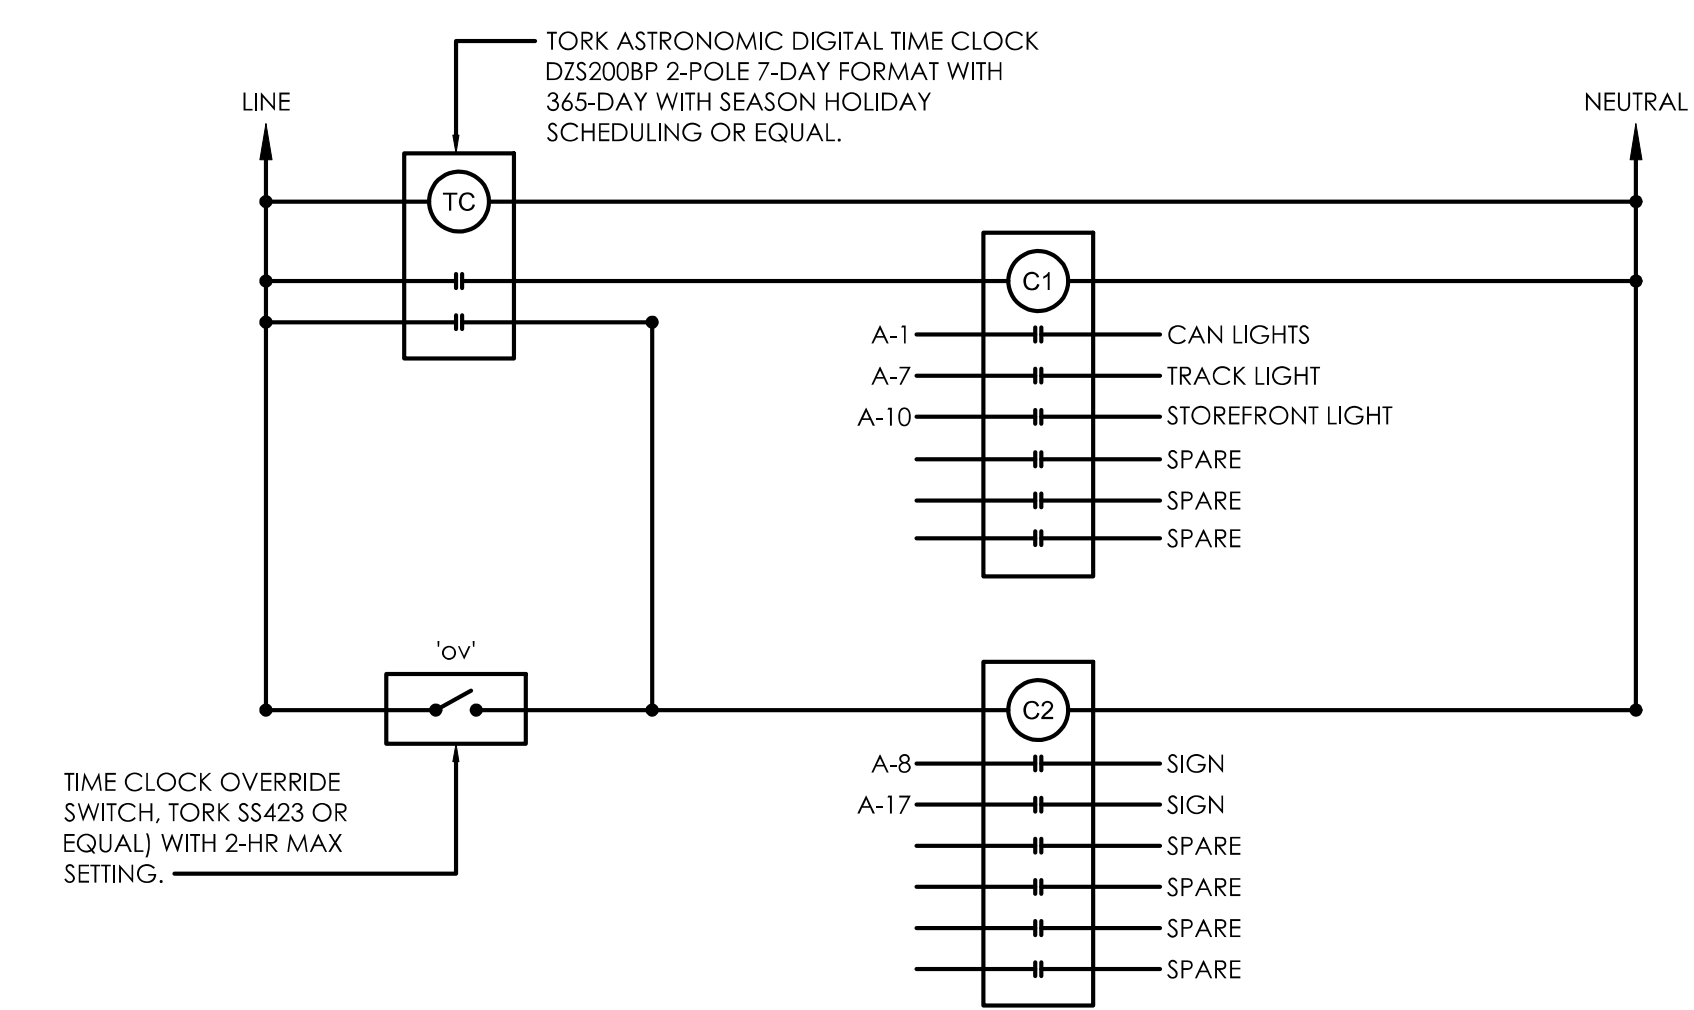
TORK ASTRONOMIC DIGITAL TIME CLOCK DZS200BP 2-POLE 7-DAY FORMAT WITH 365-DAY WITH SEASON HOLIDAY SCHEDULING OR EQUAL.

LINE

NEUTRAL

TC

C1

A-1
CAN LIGHTS
A-7
TRACK LIGHT
A-10
STOREFRONT LIGHT
SPARE
SPARE
SPARE

'ov'

C2

A-8
SIGN
A-17
SIGN
SPARE
SPARE
SPARE
SPARE

TIME CLOCK OVERRIDE SWITCH, TORK SS423 OR EQUAL) WITH 2-HR MAX SETTING.